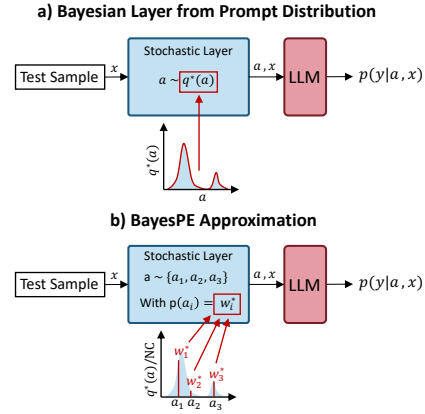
a) Bayesian Layer from Prompt Distribution

Test Sample $x$

Stochastic Layer

$a \sim q^*(a)$

$a, x$

LLM

$p(y|a, x)$

$q^*(a)$

$a$

b) BayesPE Approximation

Test Sample $x$

Stochastic Layer

$a \sim \{a_1, a_2, a_3\}$

With $p(a_i) = w_i^*$

$a, x$

LLM

$p(y|a, x)$

$q^*(a)/NC$

$w_1^*$

$w_2^*$

$w_3^*$

$a_1$ $a_2$ $a_3$